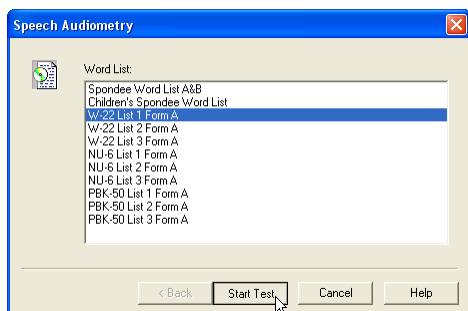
Speech Audiometry

Word List:

Spondee Word List A&B
Children's Spondee Word List
W-22 List 1 Form A
W-22 List 2 Form A
W-22 List 3 Form A
NU-6 List 1 Form A
NU-6 List 2 Form A
NU-6 List 3 Form A
PBK-50 List 1 Form A
PBK-50 List 2 Form A
PBK-50 List 3 Form A

< Back
Start Test
Cancel
Help